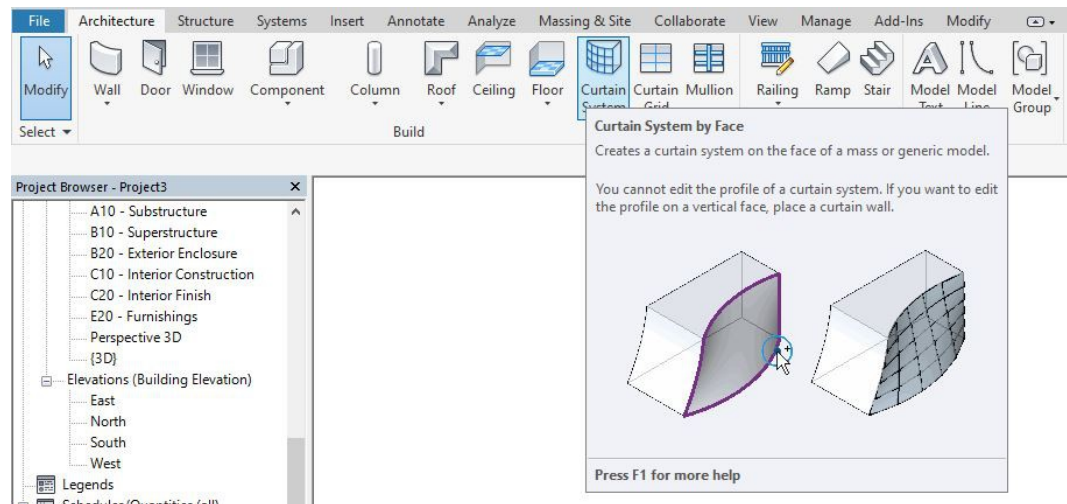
File Architecture Structure Systems Insert Annotate Analyze Massing & Site Collaborate View Manage Add-Ins Modify

Modify Wall Door Window Component Column Roof Ceiling Floor Curtain System Curtain Grid Mullion Railing Ramp Stair Model Text Model Line Model Group

Select ▾ Build

Curtain System by Face

Creates a curtain system on the face of a mass or generic model.

You cannot edit the profile of a curtain system. If you want to edit the profile on a vertical face, place a curtain wall.

Press F1 for more help

Project Browser - Project3 ×

A10 - Substructure
B10 - Superstructure
B20 - Exterior Enclosure
C10 - Interior Construction
C20 - Interior Finish
E20 - Furnishings
Perspective 3D
{3D}
Elevations (Building Elevation)
East
North
South
West
Legends
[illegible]